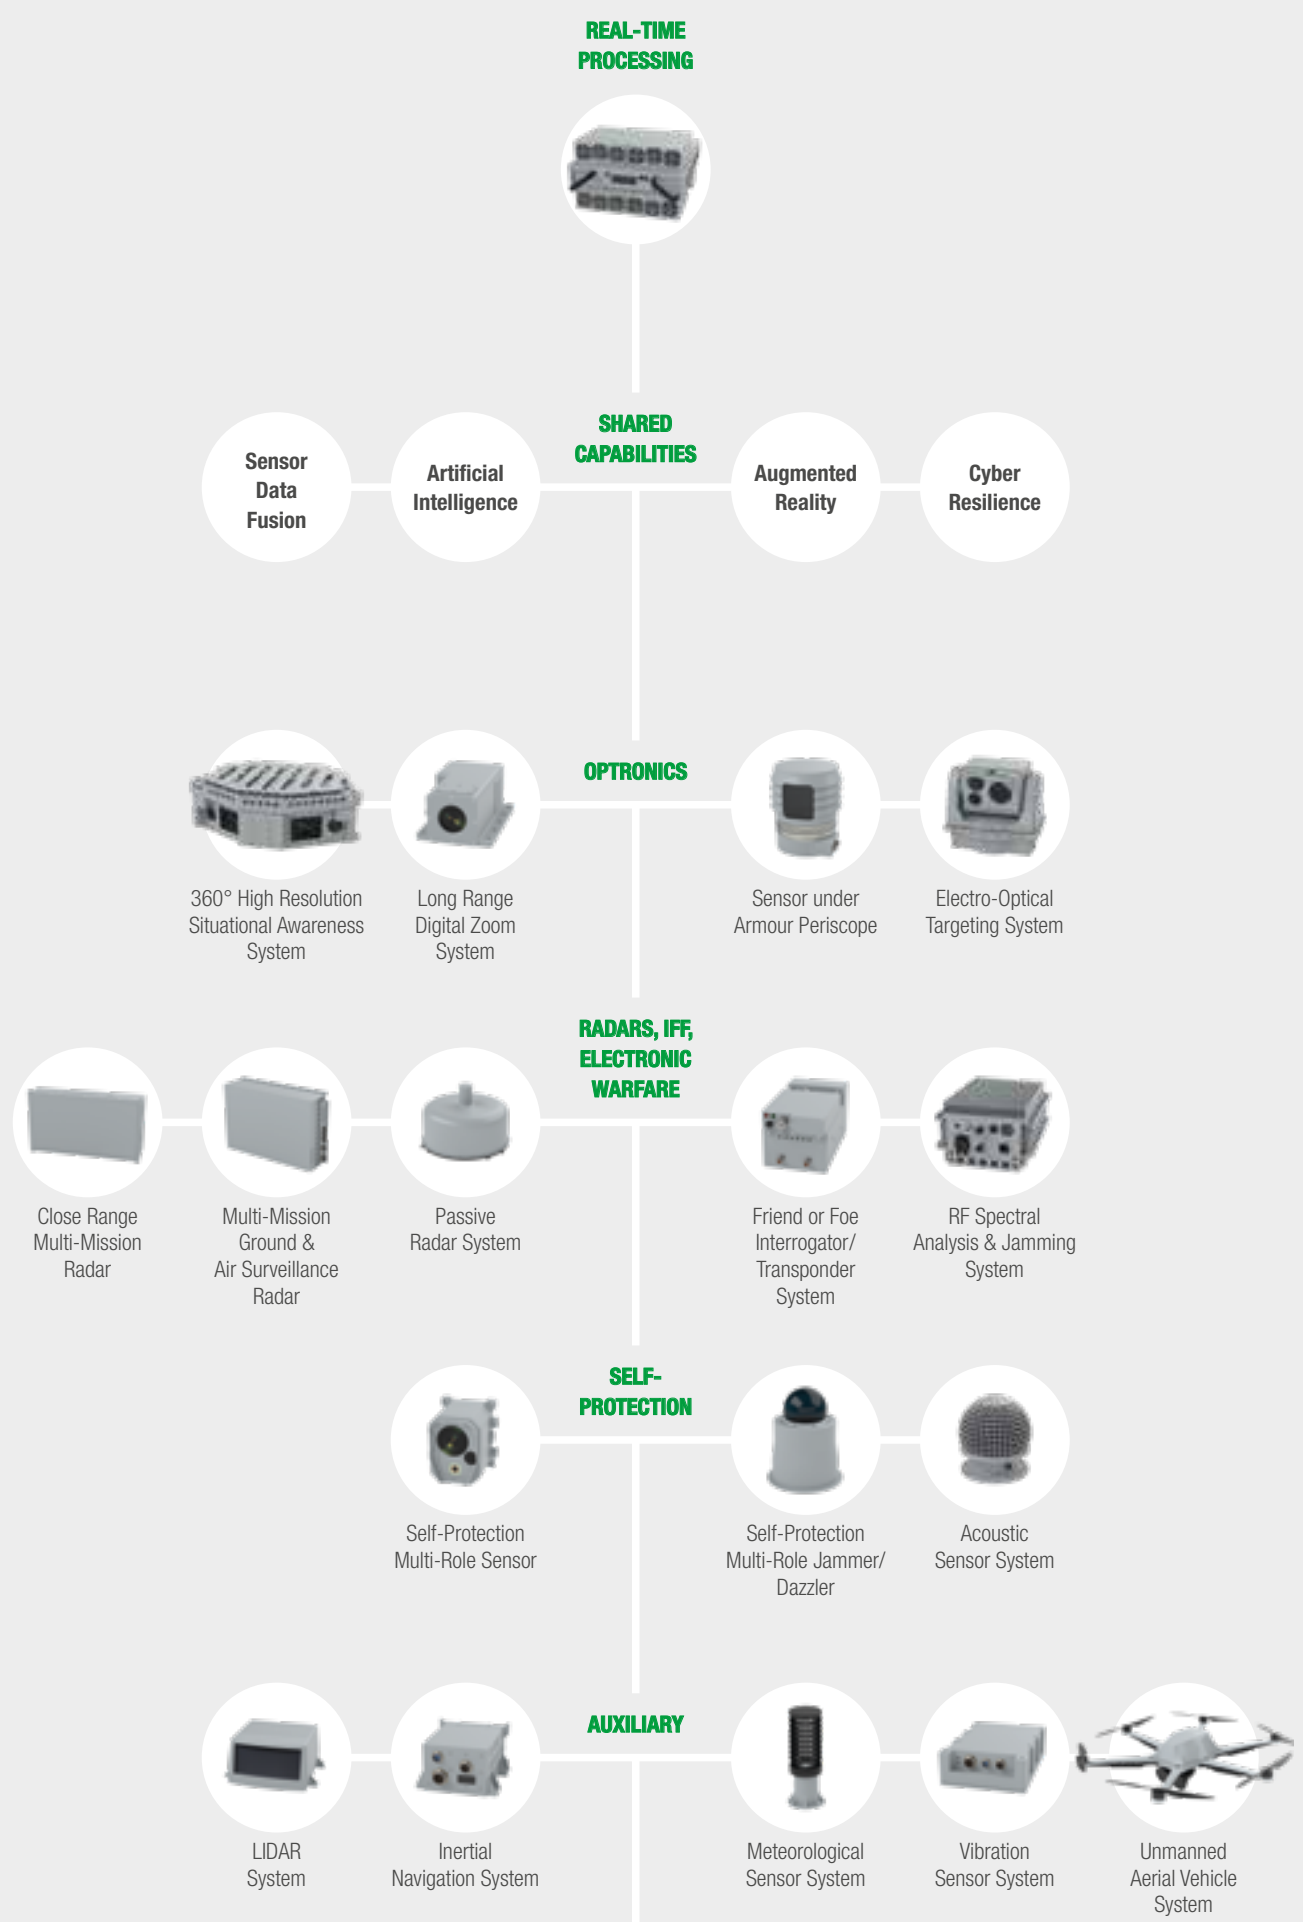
REAL-TIME PROCESSING

SHARED CAPABILITIES

Sensor Data Fusion

Artificial Intelligence

Augmented Reality

Cyber Resilience

OPTRONICS

360° High Resolution Situational Awareness System

Long Range Digital Zoom System

Sensor under Armour Periscope

Electro-Optical Targeting System

RADARS, IFF, ELECTRONIC WARFARE

Close Range Multi-Mission Radar

Multi-Mission Ground & Air Surveillance Radar

Passive Radar System

Friend or Foe Interrogator/ Transponder System

RF Spectral Analysis & Jamming System

SELF-PROTECTION

Self-Protection Multi-Role Sensor

Self-Protection Multi-Role Jammer/ Dazzler

Acoustic Sensor System

AUXILIARY

LIDAR System

Inertial Navigation System

Meteorological Sensor System

Vibration Sensor System

Unmanned Aerial Vehicle System